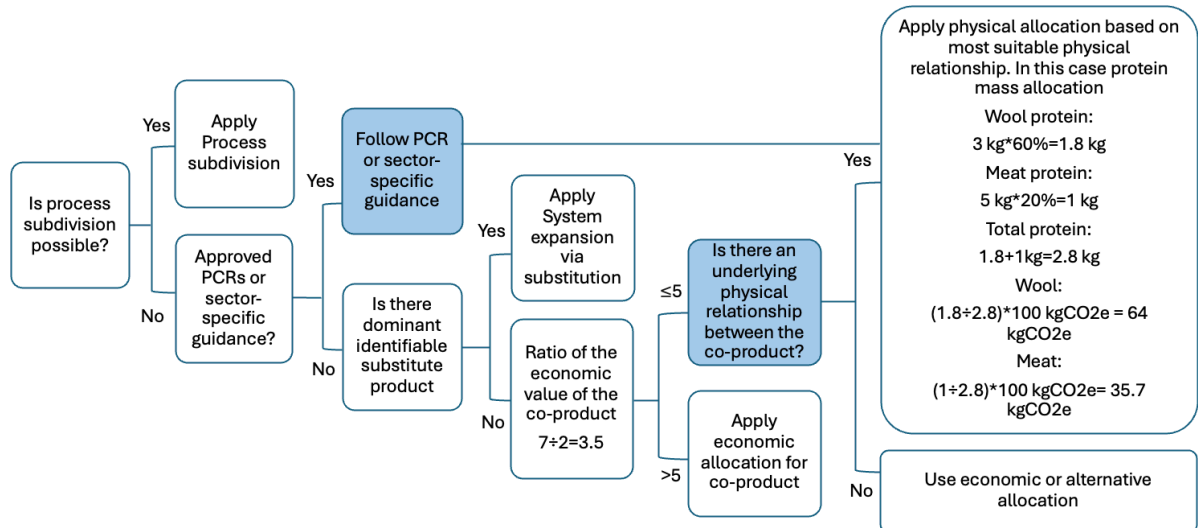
Is process subdivision possible?

Yes

Apply Process subdivision

No

Approved PCRs or sector-specific guidance?

Yes

Follow PCR or sector-specific guidance

No

Is there dominant identifiable substitute product

Yes

Apply System expansion via substitution

No

Ratio of the economic value of the co-product

7÷2=3.5

≤5

Is there an underlying physical relationship between the co-product?

>5

Apply economic allocation for co-product

Yes

Apply physical allocation based on most suitable physical relationship. In this case protein mass allocation

Wool protein:

3 kg*60%=1.8 kg

Meat protein:

5 kg*20%=1 kg

Total protein:

1.8+1kg=2.8 kg

Wool:

(1.8÷2.8)*100 kgCO2e = 64 kgCO2e

Meat:

(1÷2.8)*100 kgCO2e= 35.7 kgCO2e

No

Use economic or alternative allocation